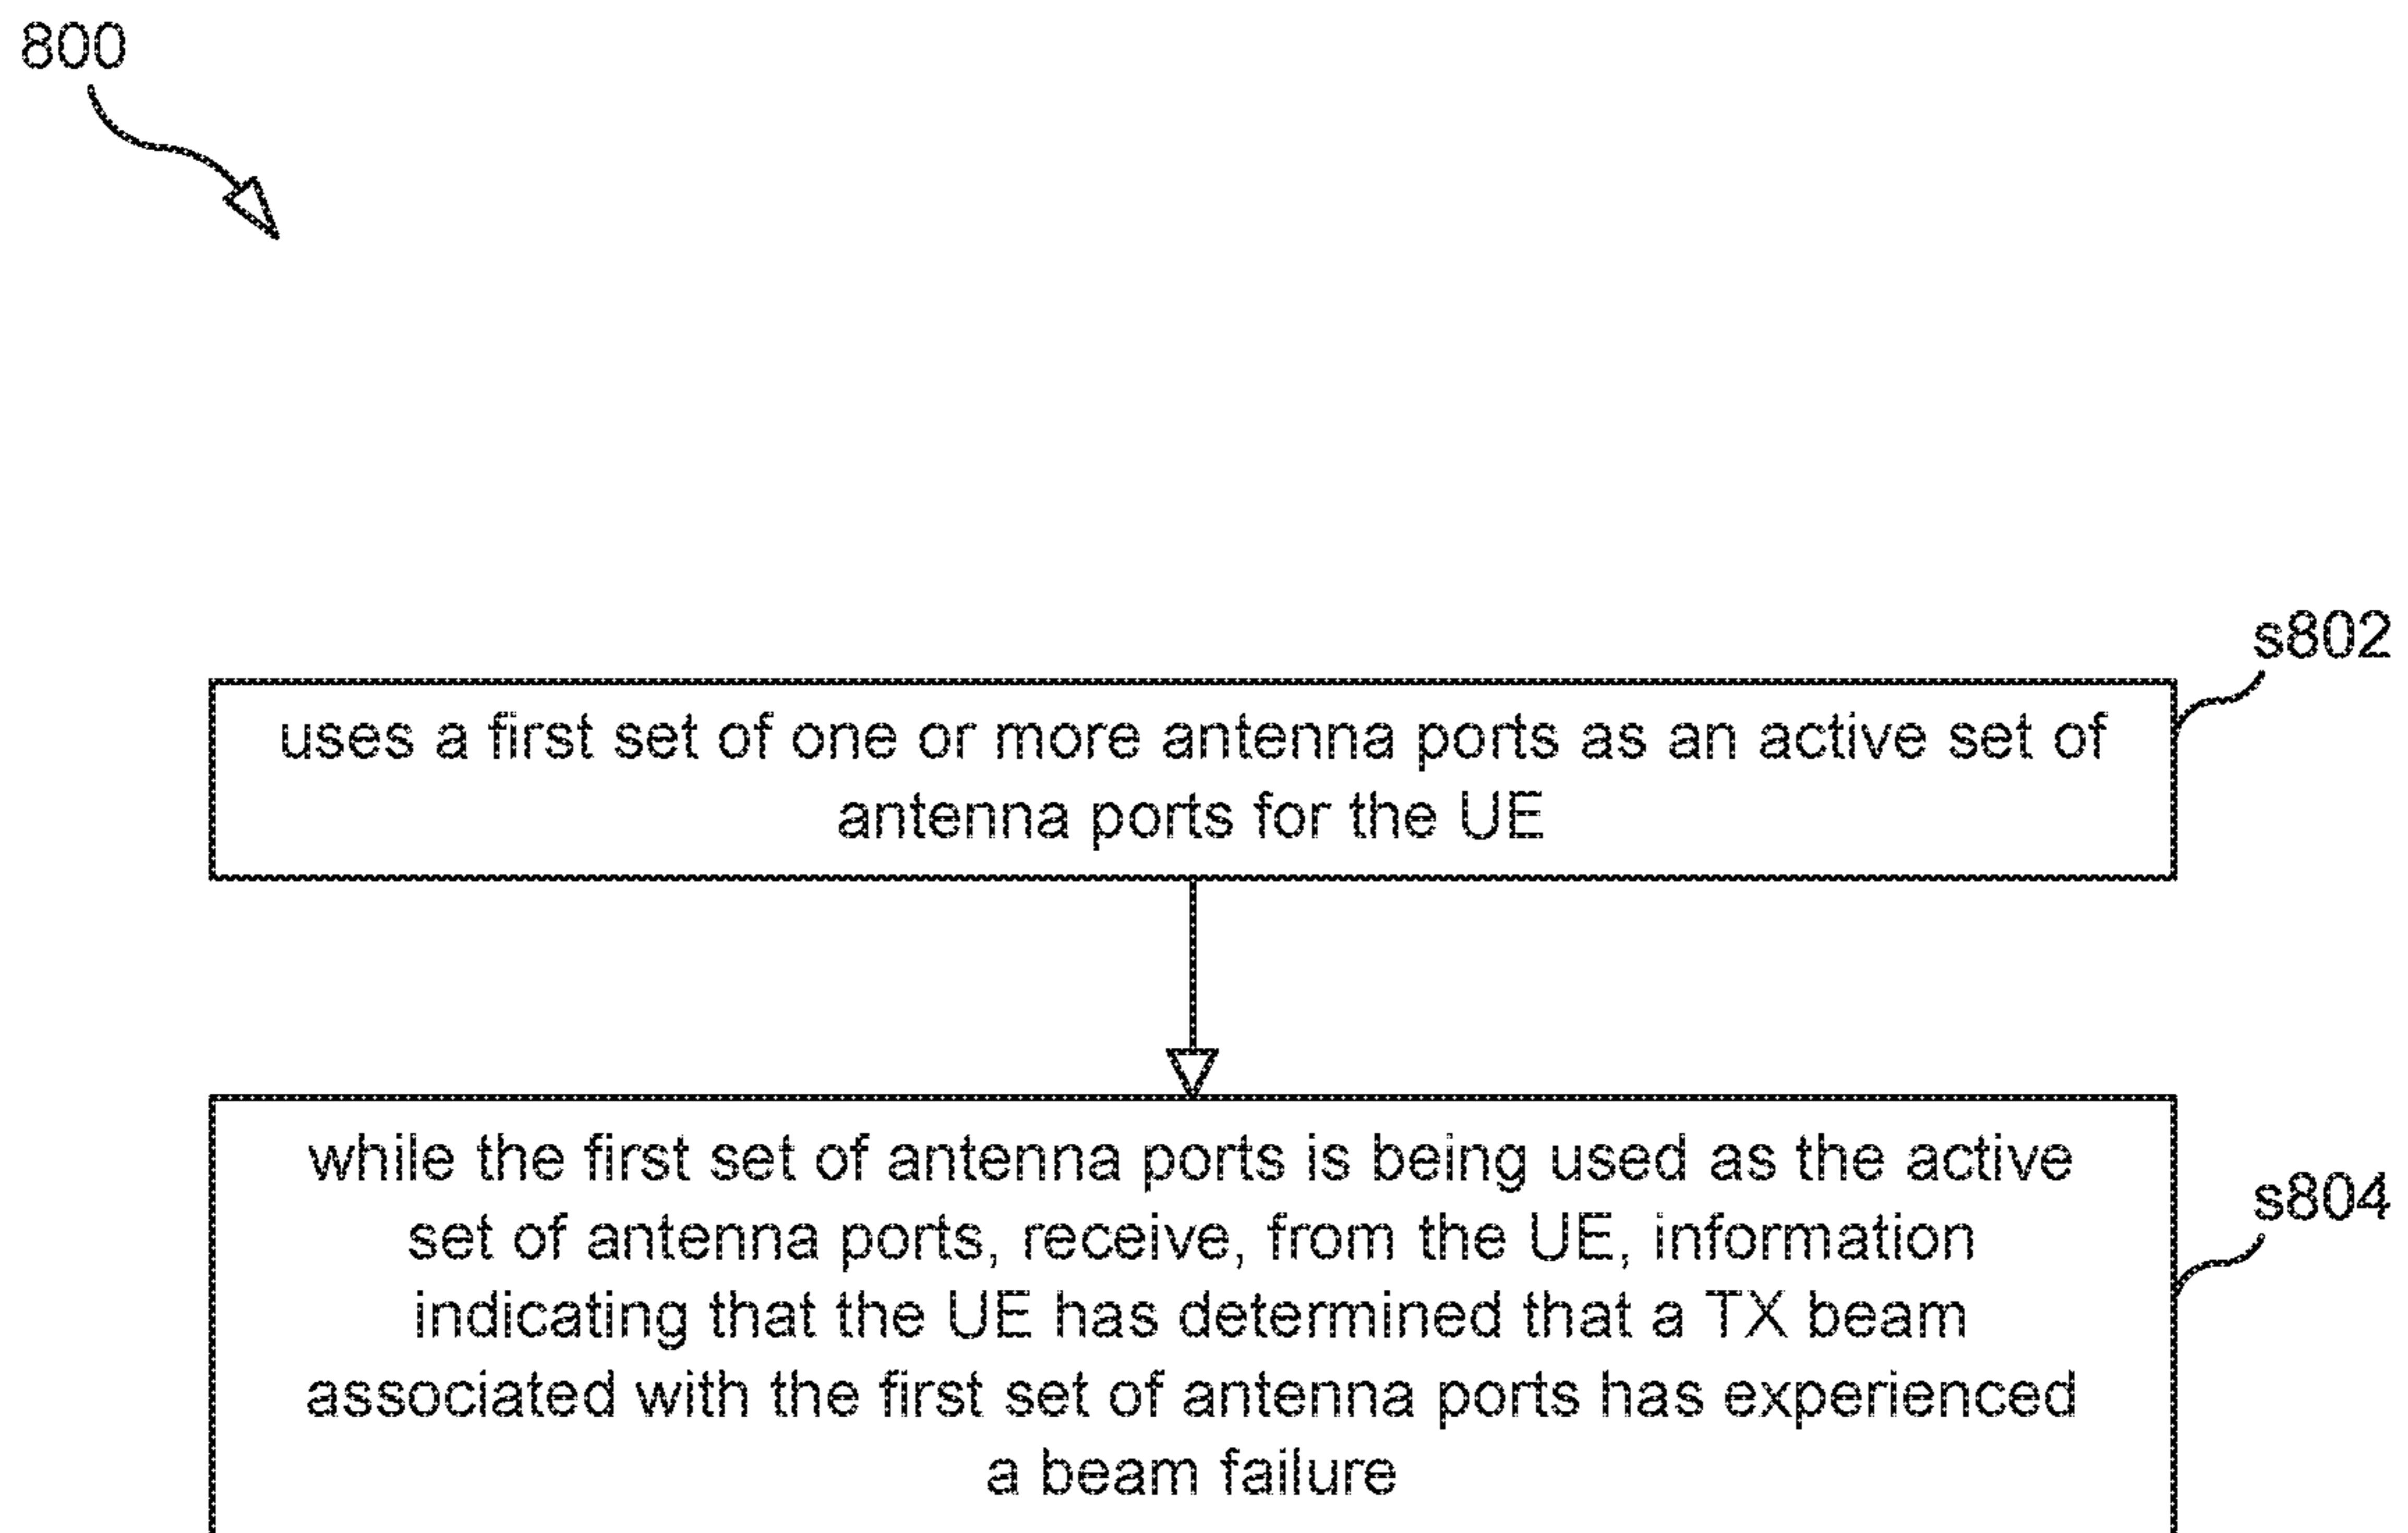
800

s802

uses a first set of one or more antenna ports as an active set of antenna ports for the UE

while the first set of antenna ports is being used as the active set of antenna ports, receive, from the UE, information indicating that the UE has determined that a TX beam associated with the first set of antenna ports has experienced a beam failure

s804